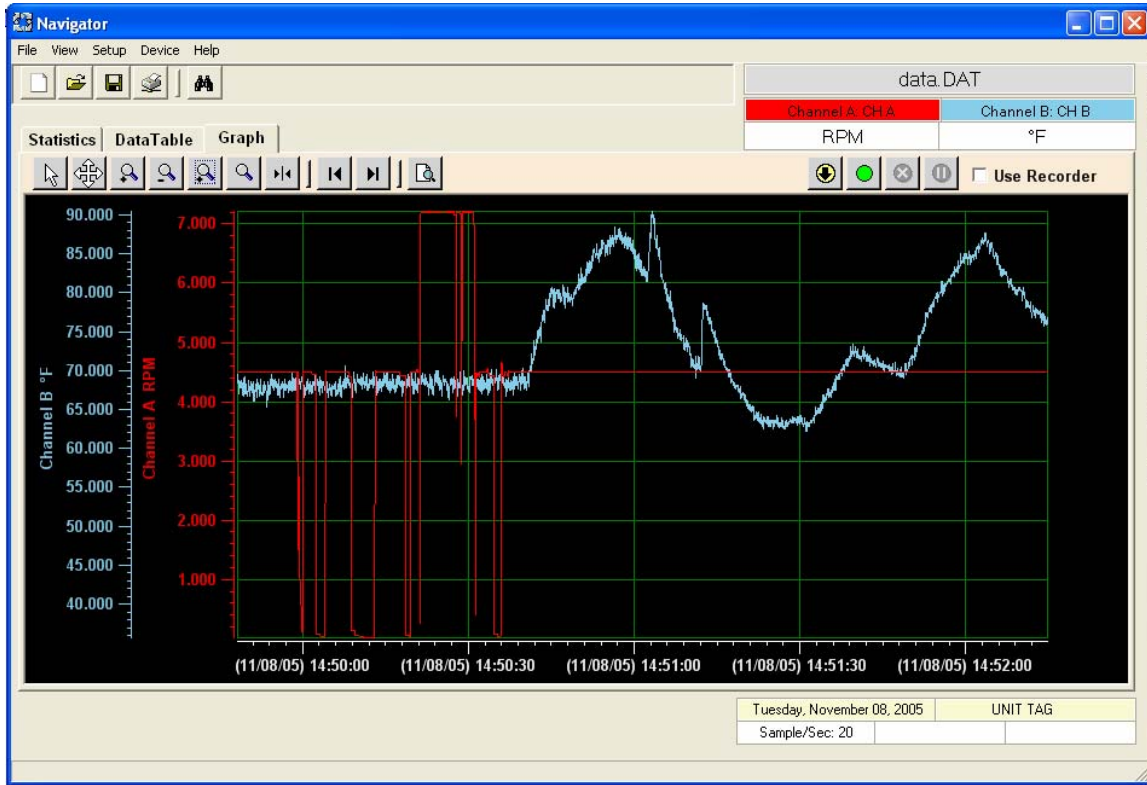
Navigator

File View Setup Device Help

data.DAT

| Channel A: CH A | Channel B: CH B |
|---|---|
| RPM | °F |

Statistics DataTable Graph

Use Recorder

Channel B °F
90.000
85.000
80.000
75.000
70.000
65.000
60.000
55.000
50.000
45.000
40.000

Channel A RPM
7.000
6.000
5.000
4.000
3.000
2.000
1.000

(11/08/05) 14:50:00 (11/08/05) 14:50:30 (11/08/05) 14:51:00 (11/08/05) 14:51:30 (11/08/05) 14:52:00

| Tuesday, November 08, 2005 | UNIT TAG |
|---|---|
| Sample/Sec: 20 | |